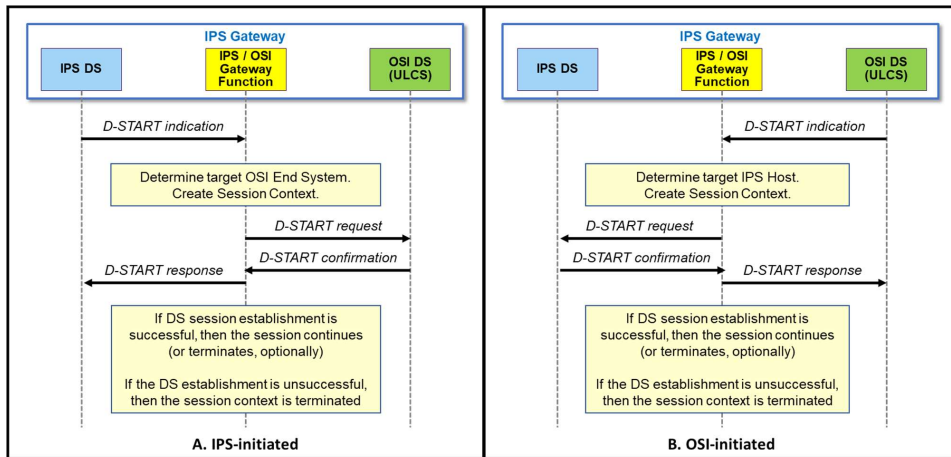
IPS Gateway

IPS DS

IPS / OSI Gateway Function

OSI DS (ULCS)

D-START indication

Determine target OSI End System. Create Session Context.

D-START request

D-START confirmation

D-START response

If DS session establishment is successful, then the session continues (or terminates, optionally)

If the DS establishment is unsuccessful, then the session context is terminated

A. IPS-initiated

IPS Gateway

IPS DS

IPS / OSI Gateway Function

OSI DS (ULCS)

D-START indication

Determine target IPS Host. Create Session Context.

D-START request

D-START confirmation

D-START response

If DS session establishment is successful, then the session continues (or terminates, optionally)

If the DS establishment is unsuccessful, then the session context is terminated

B. OSI-initiated